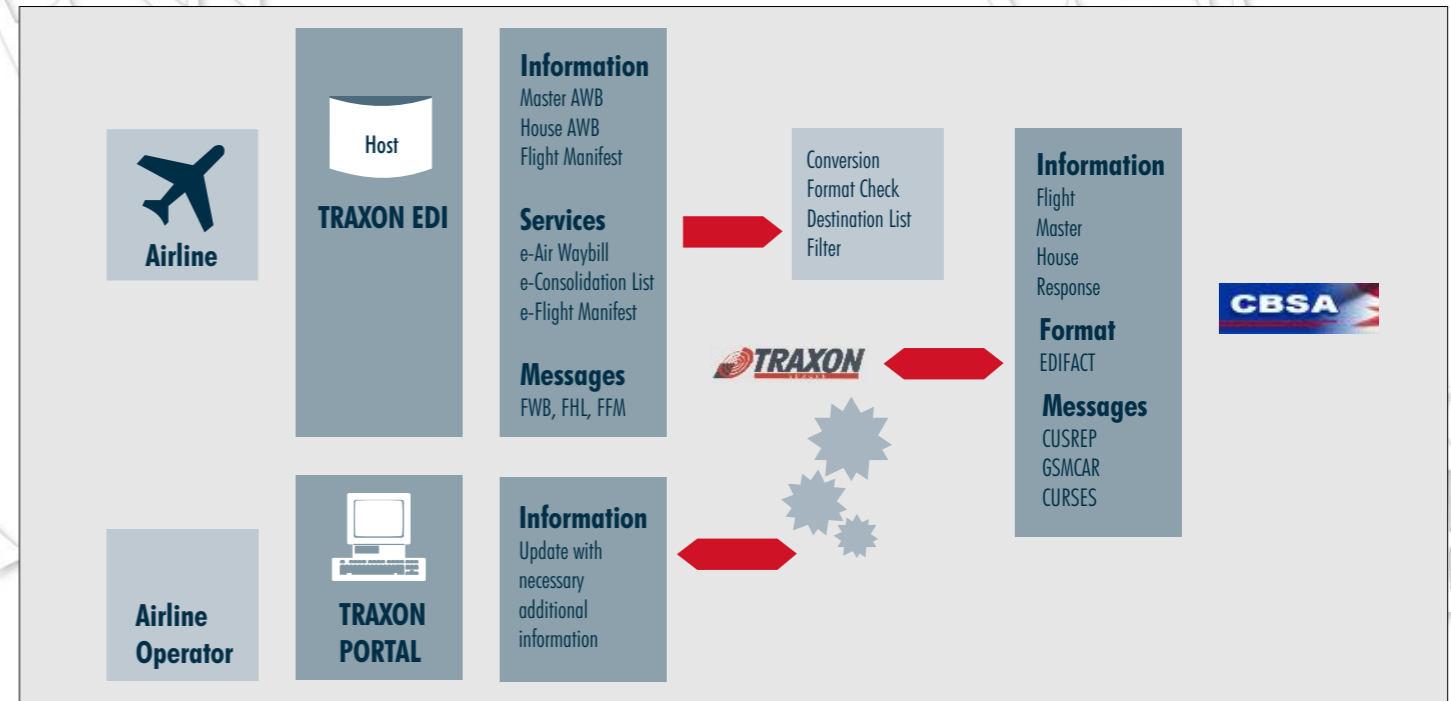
Airline

Host

TRAXON EDI

Information
Master AWB
House AWB
Flight Manifest

Services
e-Air Waybill
e-Consolidation List
e-Flight Manifest

Messages
FWB, FHL, FFM

Conversion
Format Check
Destination List
Filter

TRAXON

Information
Flight
Master
House
Response

Format
EDIFACT

Messages
CUSREP
GSMCAR
CURSES

CBSA

Airline Operator

TRAXON PORTAL

Information
Update with necessary additional information